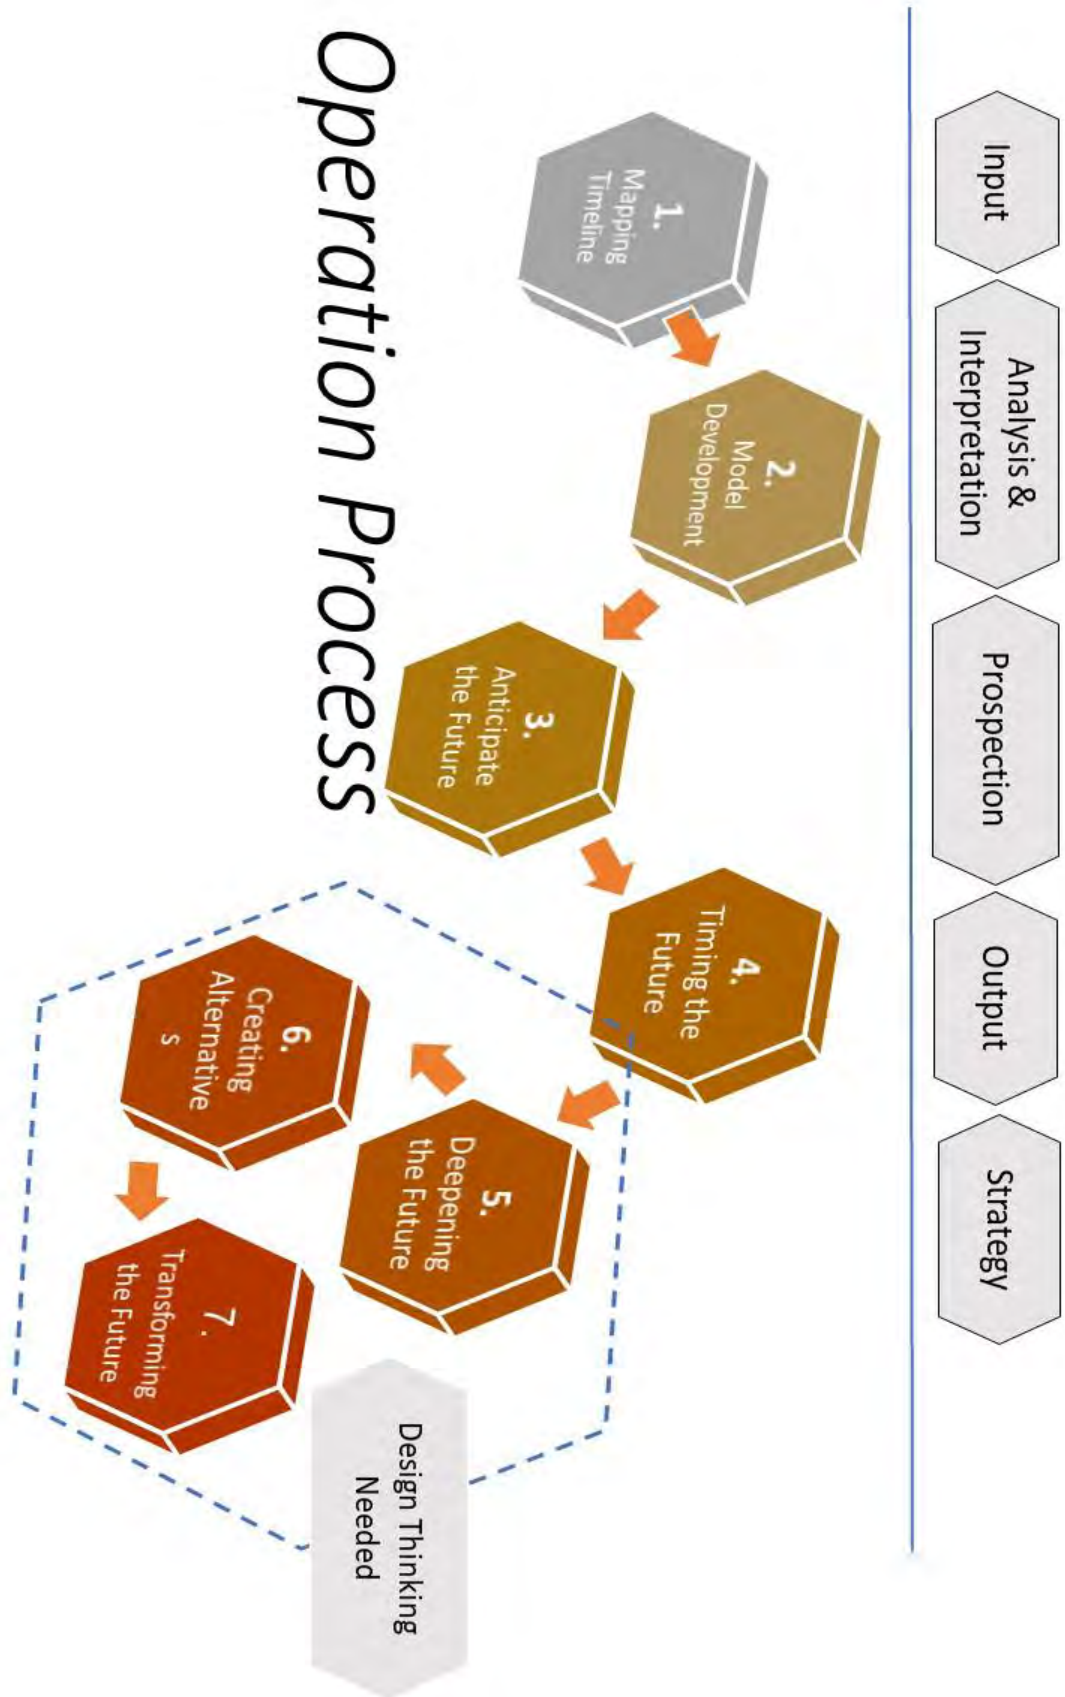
Operation Process

Input

Analysis & Interpretation

Prospection

Output

Strategy

1. Mapping Timeline

2. Model Development

3. Anticipate the Future

4. Timing the Future

5. Deepening the Future

6. Creating Alternative s

7. Transforming the Future

Design Thinking Needed